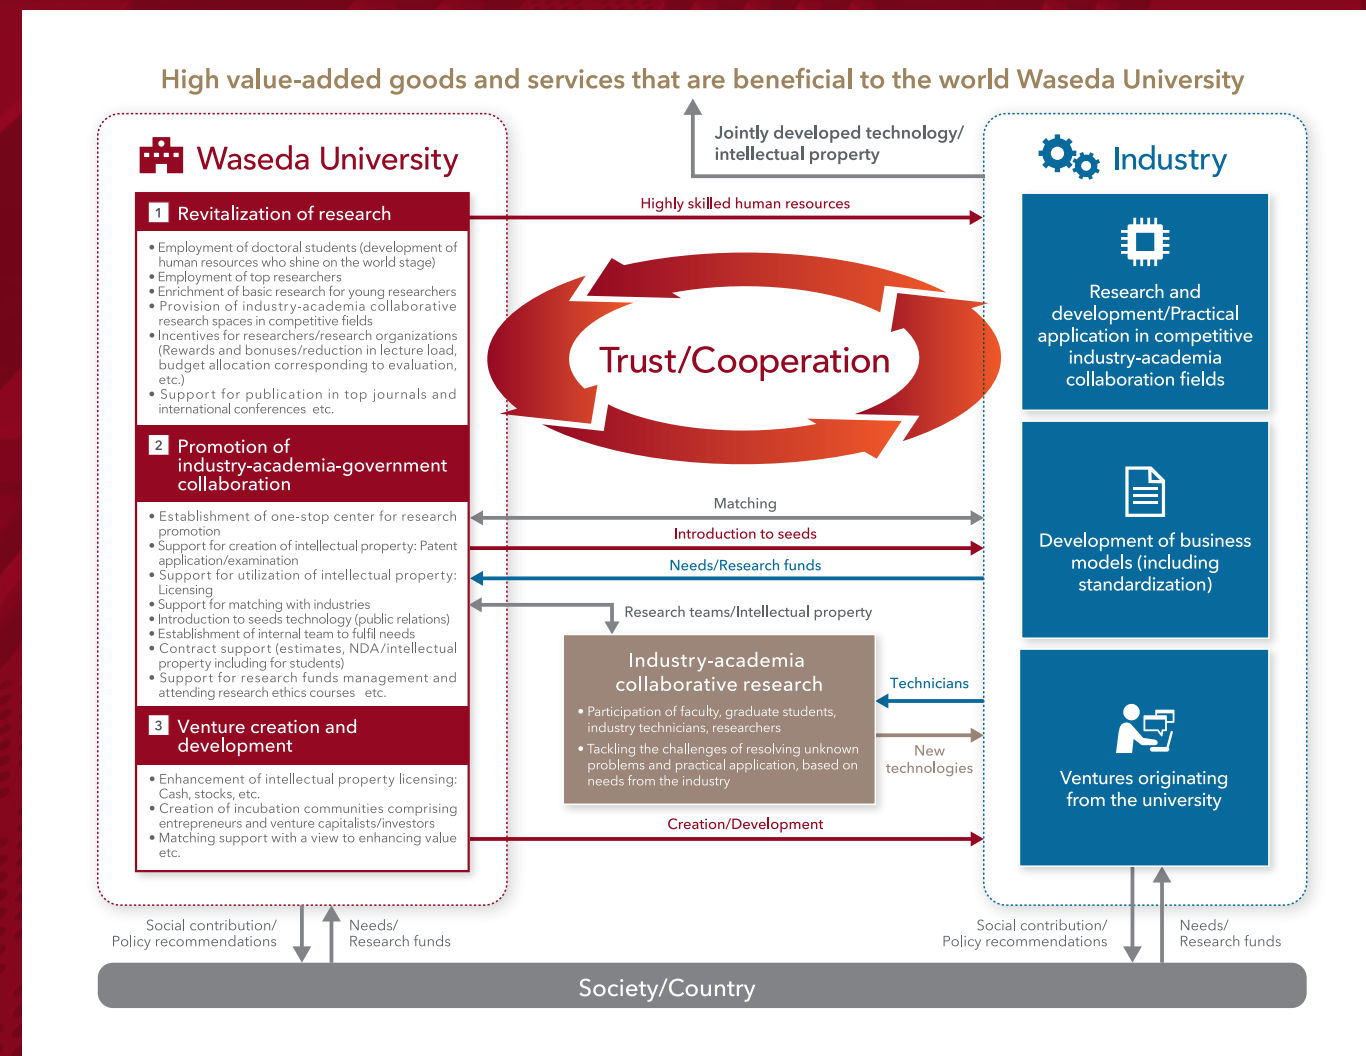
High value-added goods and services that are beneficial to the world Waseda University

Jointly developed technology/ intellectual property

Waseda University

Industry

1 Revitalization of research

• Employment of doctoral students (development of human resources who shine on the world stage)
• Employment of top researchers
• Enrichment of basic research for young researchers
• Provision of industry-academia collaborative research spaces in competitive fields
• Incentives for researchers/research organizations (Rewards and bonuses/reduction in lecture load, budget allocation corresponding to evaluation, etc.)
• Support for publication in top journals and international conferences etc.

Highly skilled human resources

Trust/Cooperation

Research and development/Practical application in competitive industry-academia collaboration fields

2 Promotion of industry-academia-government collaboration

• Establishment of one-stop center for research promotion
• Support for creation of intellectual property: Patent application/examination
• Support for utilization of intellectual property: Licensing
• Support for matching with industries
• Introduction to seeds technology (public relations)
• Establishment of internal team to fulfil needs
• Contract support (estimates, NDA/intellectual property including for students)
• Support for research funds management and attending research ethics courses etc.

Matching

Introduction to seeds

Needs/Research funds

Research teams/Intellectual property

Development of business models (including standardization)

Industry-academia collaborative research

• Participation of faculty, graduate students, industry technicians, researchers
• Tackling the challenges of resolving unknown problems and practical application, based on needs from the industry

Technicians

New technologies

3 Venture creation and development

• Enhancement of intellectual property licensing: Cash, stocks, etc.
• Creation of incubation communities comprising entrepreneurs and venture capitalists/investors
• Matching support with a view to enhancing value etc.

Creation/Development

Ventures originating from the university

Social contribution/ Policy recommendations

Needs/ Research funds

Social contribution/ Policy recommendations

Needs/ Research funds

Society/Country